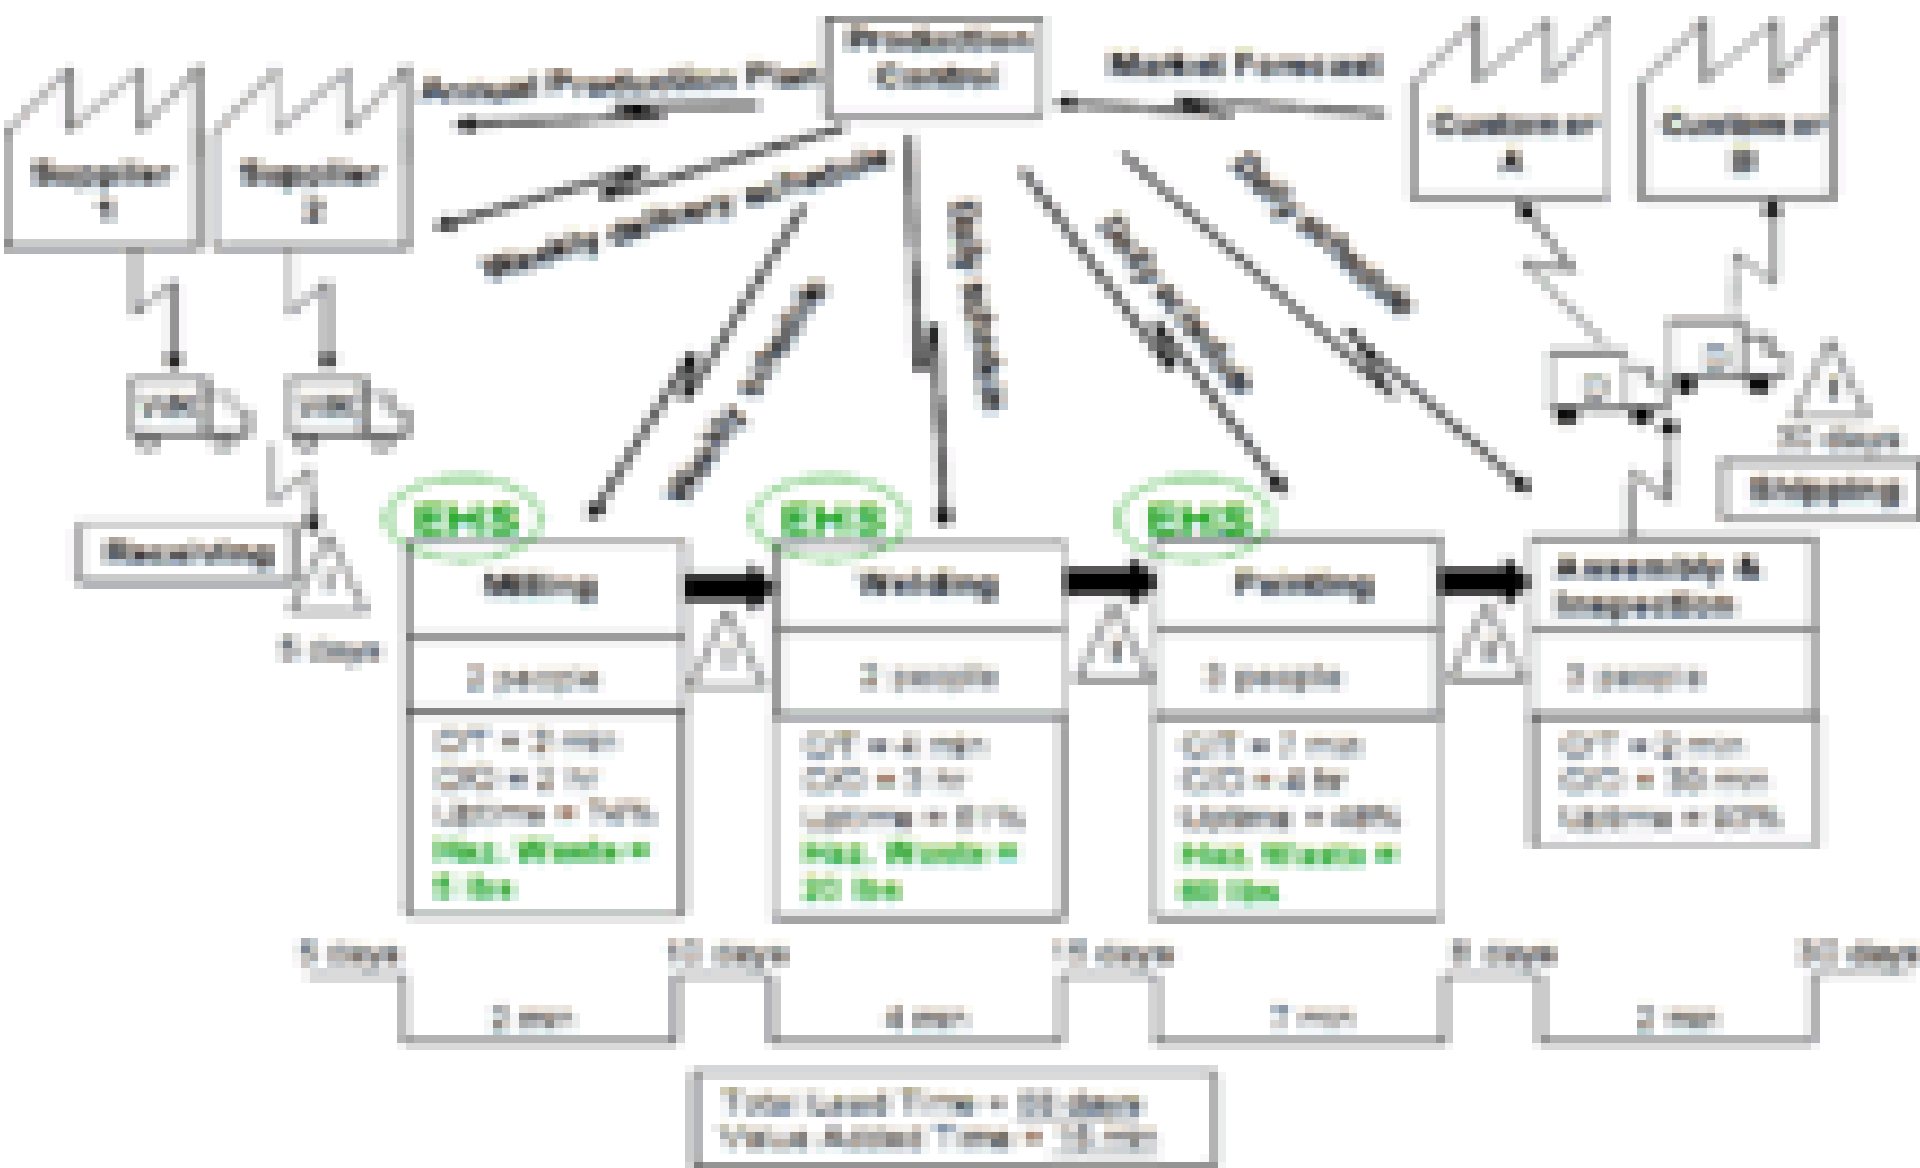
Production Control

Annual Production Plan

Market Forecast

Supplier 1

Supplier 2

Customer A

Customer B

Weekly delivery schedule

Weekly schedule

Daily schedule

Daily schedule

Daily schedule

Receiving

5 days

EHS

Milling

2 people

C/T = 2 min
C/O = 2 hr
Uptime = 74%
Haz. Waste = 5 lbs

EHS

Welding

2 people

C/T = 4 min
C/O = 3 hr
Uptime = 81%
Haz. Waste = 20 lbs

EHS

Painting

3 people

C/T = 7 min
C/O = 4 hr
Uptime = 48%
Haz. Waste = 60 lbs

Assembly & Inspection

3 people

C/T = 2 min
C/O = 30 min
Uptime = 93%

32 days

Shipping

5 days

2 min

10 days

4 min

15 days

7 min

8 days

2 min

32 days

Total Lead Time = 70 days
Value Added Time = 15 min